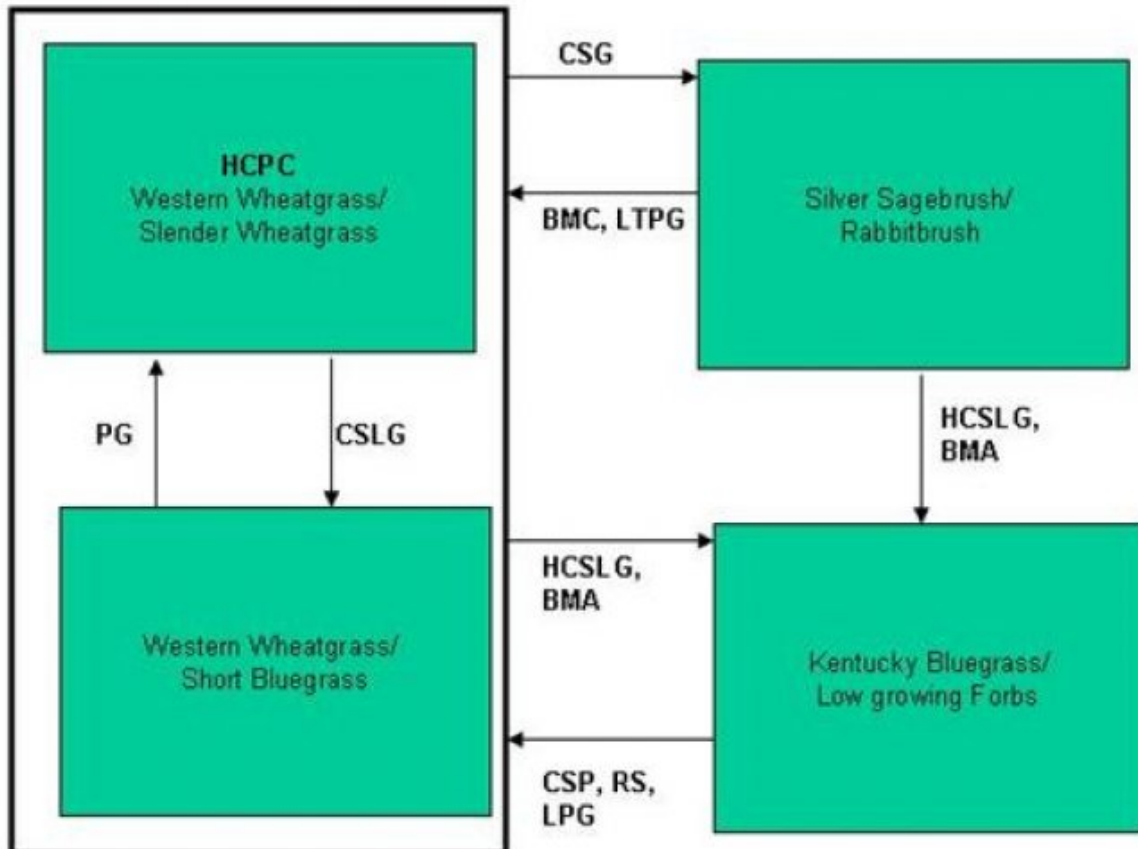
HCPC
Western Wheatgrass/
Slender Wheatgrass

CSG

BMC, LTPG

Silver Sagebrush/
Rabbitbrush

PG

CSLG

HCSLG,
BMA

Western Wheatgrass/
Short Bluegrass

HCSLG,
BMA

Kentucky Bluegrass/
Low growing Forbs

CSP, RS,
LPG